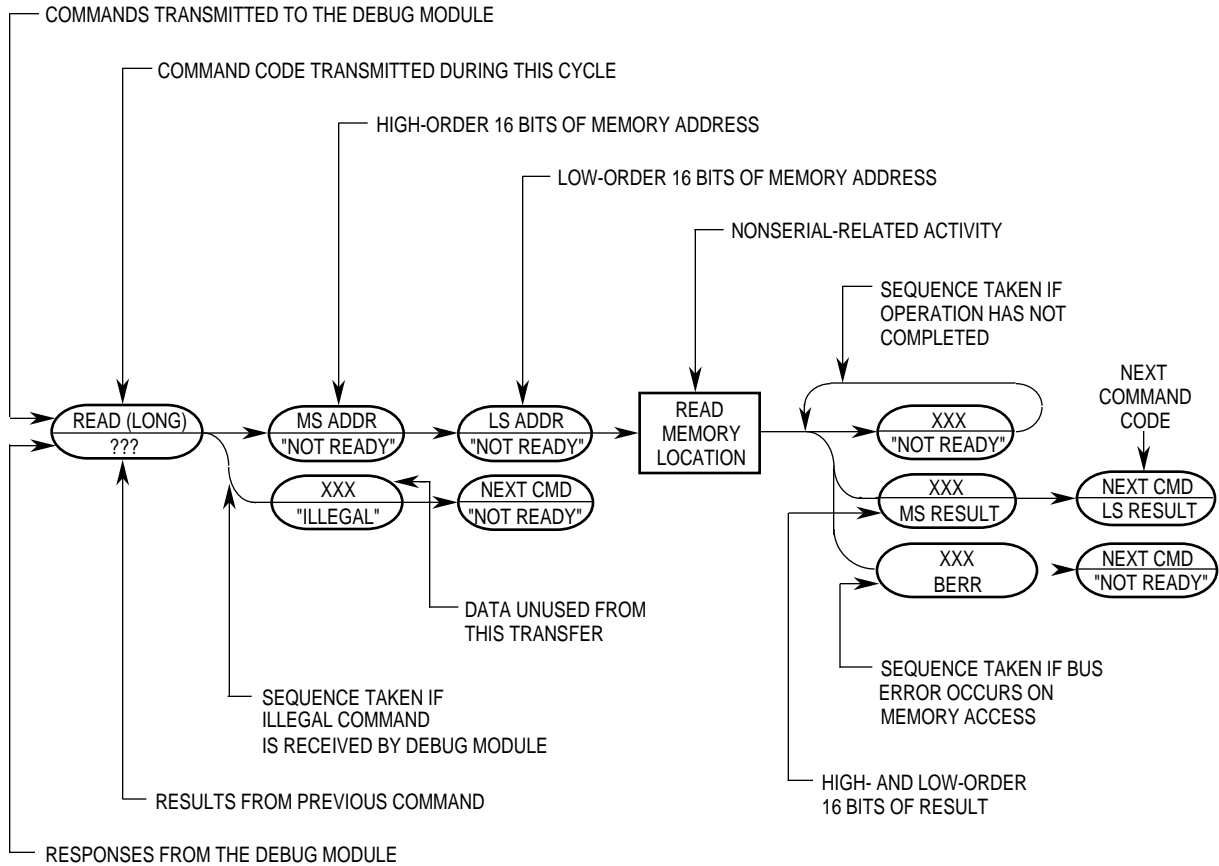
COMMANDS TRANSMITTED TO THE DEBUG MODULE

COMMAND CODE TRANSMITTED DURING THIS CYCLE

HIGH-ORDER 16 BITS OF MEMORY ADDRESS

LOW-ORDER 16 BITS OF MEMORY ADDRESS

NONSERIAL-RELATED ACTIVITY

SEQUENCE TAKEN IF OPERATION HAS NOT COMPLETED

NEXT COMMAND CODE

READ (LONG)
???

MS ADDR
"NOT READY"

LS ADDR
"NOT READY"

READ MEMORY LOCATION

XXX
"NOT READY"

XXX
"ILLEGAL"

NEXT CMD
"NOT READY"

XXX
MS RESULT

NEXT CMD
LS RESULT

XXX
BERR

NEXT CMD
"NOT READY"

DATA UNUSED FROM THIS TRANSFER

SEQUENCE TAKEN IF BUS ERROR OCCURS ON MEMORY ACCESS

SEQUENCE TAKEN IF ILLEGAL COMMAND IS RECEIVED BY DEBUG MODULE

HIGH- AND LOW-ORDER 16 BITS OF RESULT

RESULTS FROM PREVIOUS COMMAND

RESPONSES FROM THE DEBUG MODULE